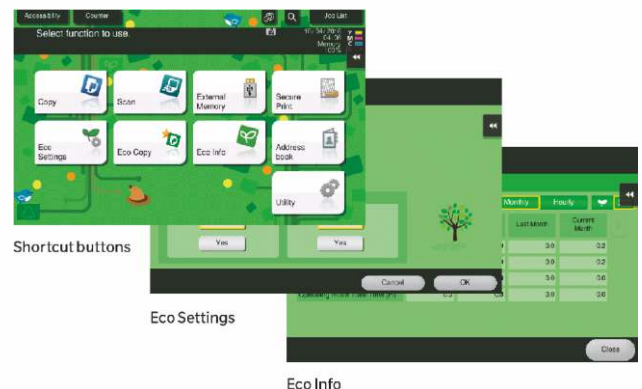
Accessibility
Counter
Job List
Select function to use.
Memory
Copy
Scan
External Memory
Secure Print
Eco Settings
Eco Copy
Eco Info
Address book
Utility
Yes
Yes
Cancel
OK
Monthly
Hourly
Last Month
Current Month
3.0
0.2
3.0
0.2
3.0
0.6
3.0
0.6
Close

Shortcut buttons

Eco Settings

Eco Info